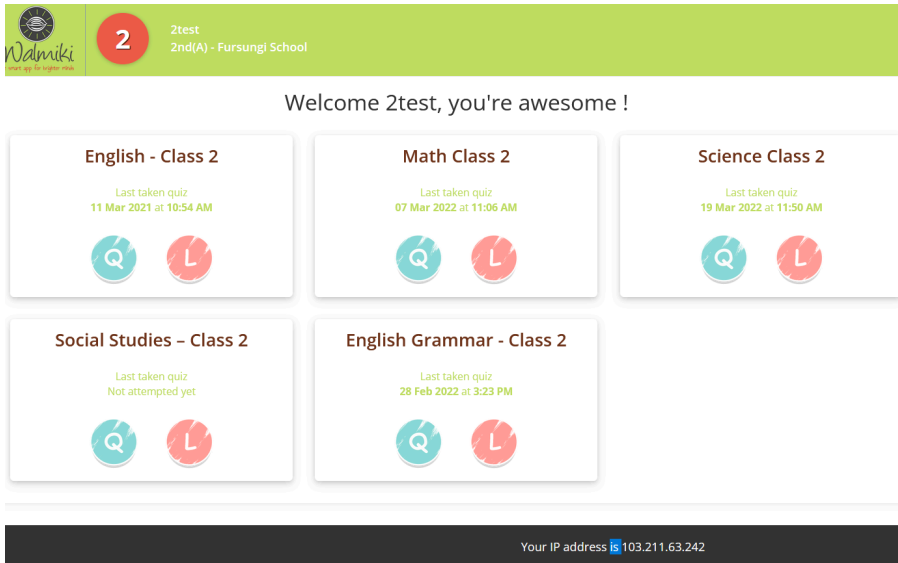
Walmiki
smart app for brighter minds

2

2test
2nd(A) - Fursungi School

Welcome 2test, you're awesome !

English - Class 2
Last taken quiz
11 Mar 2021 at 10:54 AM
Q L

Math Class 2
Last taken quiz
07 Mar 2022 at 11:06 AM
Q L

Science Class 2
Last taken quiz
19 Mar 2022 at 11:50 AM
Q L

Social Studies – Class 2
Last taken quiz
Not attempted yet
Q L

English Grammar - Class 2
Last taken quiz
28 Feb 2022 at 3:23 PM
Q L

Your IP address is 103.211.63.242